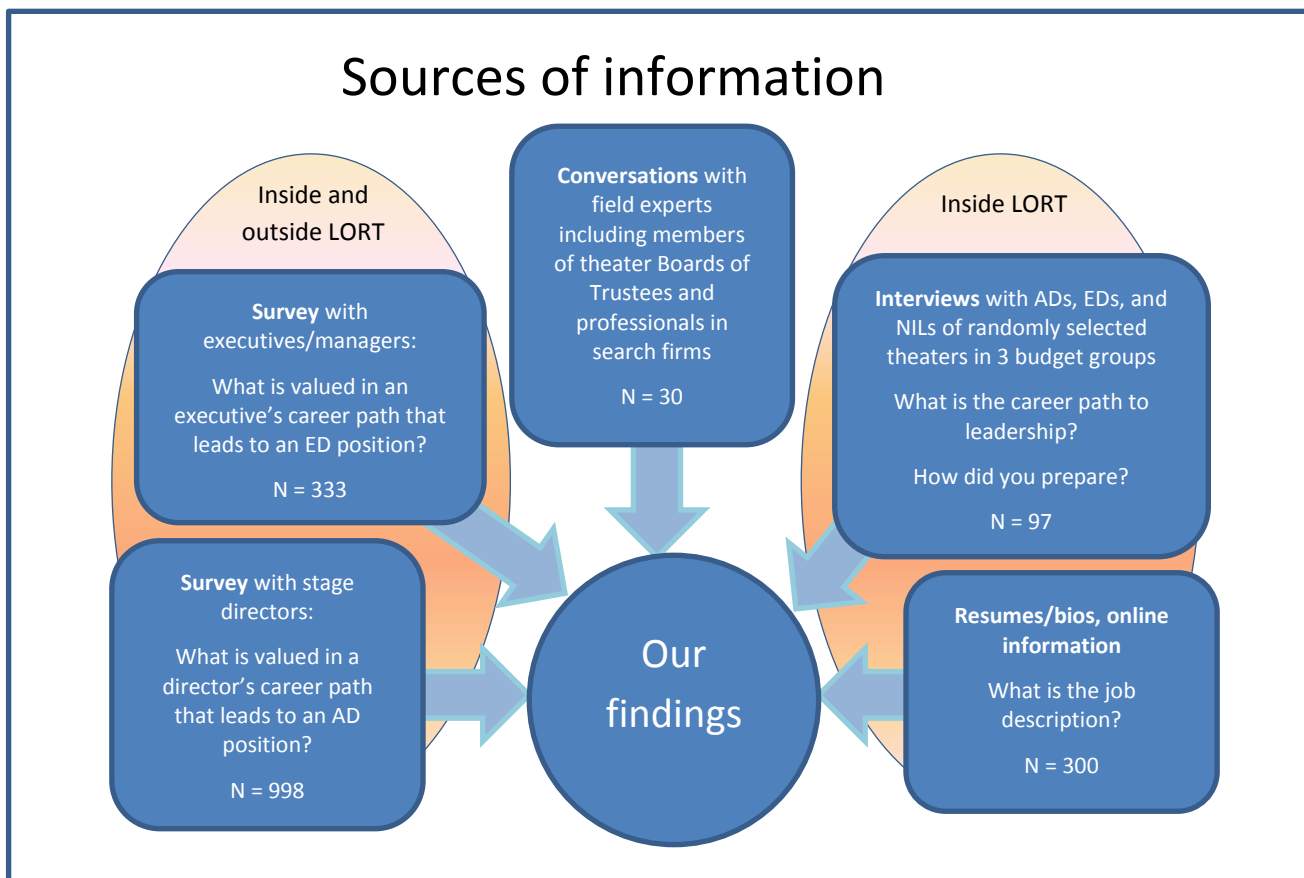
Sources of information

Inside and outside LORT

Survey with executives/managers:

What is valued in an executive's career path that leads to an ED position?

N = 333

Survey with stage directors:

What is valued in a director's career path that leads to an AD position?

N = 998

Conversations with field experts including members of theater Boards of Trustees and professionals in search firms

N = 30

Our findings

Inside LORT

Interviews with ADs, EDs, and NILs of randomly selected theaters in 3 budget groups

What is the career path to leadership?

How did you prepare?

N = 97

Resumes/bios, online information

What is the job description?

N = 300